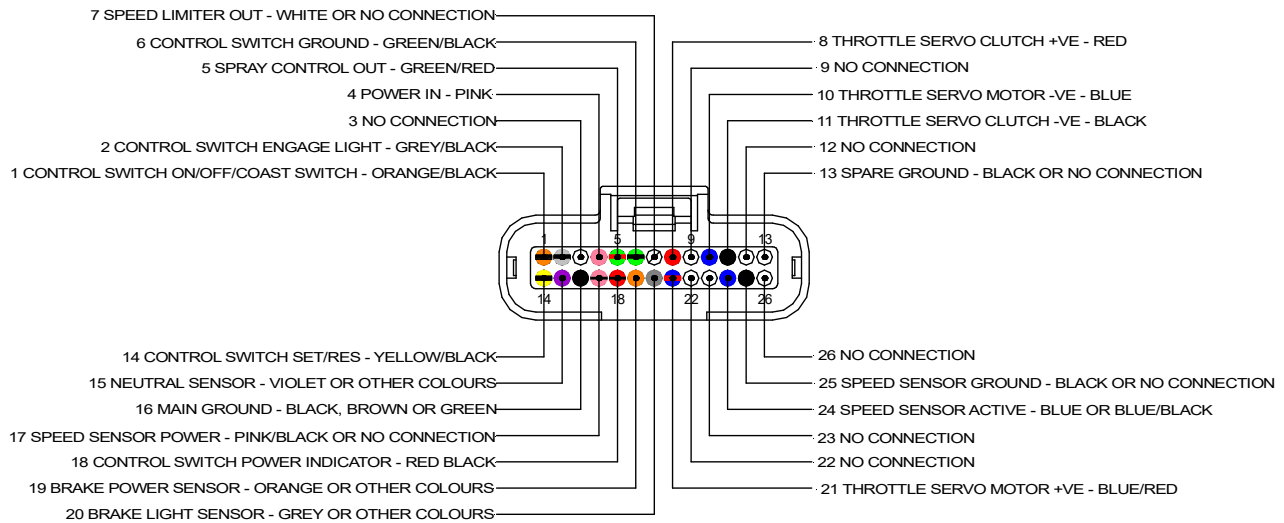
7 SPEED LIMITER OUT - WHITE OR NO CONNECTION
6 CONTROL SWITCH GROUND - GREEN/BLACK
5 SPRAY CONTROL OUT - GREEN/RED
4 POWER IN - PINK
3 NO CONNECTION
2 CONTROL SWITCH ENGAGE LIGHT - GREY/BLACK
1 CONTROL SWITCH ON/OFF/COAST SWITCH - ORANGE/BLACK

8 THROTTLE SERVO CLUTCH +VE - RED
9 NO CONNECTION
10 THROTTLE SERVO MOTOR -VE - BLUE
11 THROTTLE SERVO CLUTCH -VE - BLACK
12 NO CONNECTION
13 SPARE GROUND - BLACK OR NO CONNECTION

1
5
9
13
14
18
22
26

14 CONTROL SWITCH SET/RES - YELLOW/BLACK
15 NEUTRAL SENSOR - VIOLET OR OTHER COLOURS
16 MAIN GROUND - BLACK, BROWN OR GREEN
17 SPEED SENSOR POWER - PINK/BLACK OR NO CONNECTION
18 CONTROL SWITCH POWER INDICATOR - RED BLACK
19 BRAKE POWER SENSOR - ORANGE OR OTHER COLOURS
20 BRAKE LIGHT SENSOR - GREY OR OTHER COLOURS

26 NO CONNECTION
25 SPEED SENSOR GROUND - BLACK OR NO CONNECTION
24 SPEED SENSOR ACTIVE - BLUE OR BLUE/BLACK
23 NO CONNECTION
22 NO CONNECTION
21 THROTTLE SERVO MOTOR +VE - BLUE/RED